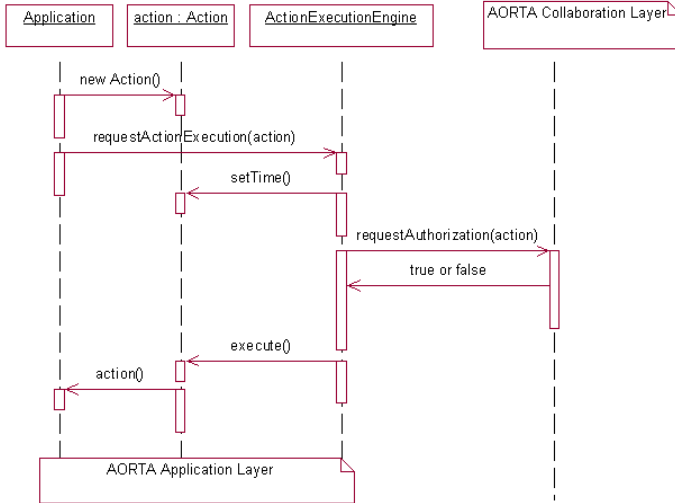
Application

action : Action

ActionExecutionEngine

AORTA Collaboration Layer

new Action()

requestActionExecution(action)

setTime()

requestAuthorization(action)

true or false

execute()

action()

AORTA Application Layer